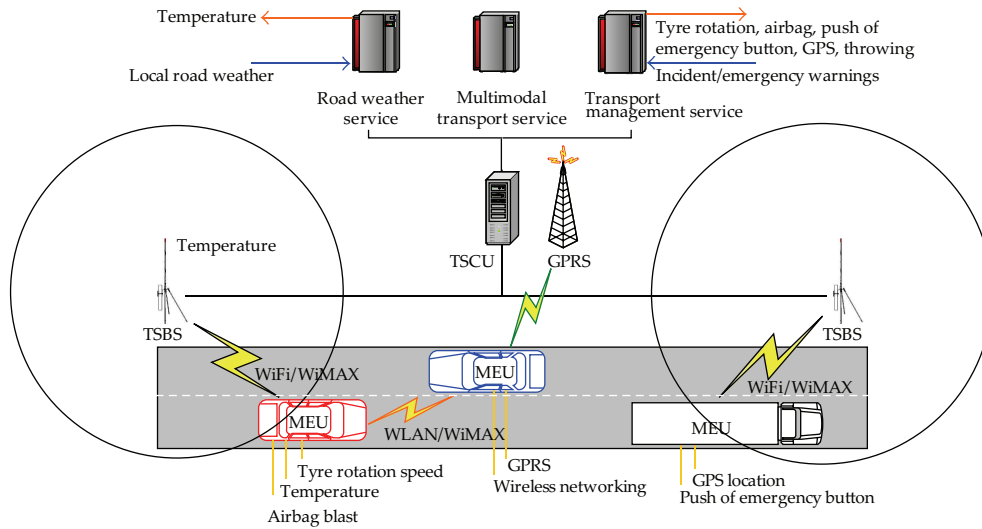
Temperature

Local road weather

Tyre rotation, airbag, push of emergency button, GPS, throwing

Incident/emergency warnings

Road weather service

Multimodal transport service

Transport management service

Temperature

TSCU

GPRS

TSBS

TSBS

WiFi/WiMAX

MEU

WiFi/WiMAX

MEU

WLAN/WiMAX

MEU

Tyre rotation speed

Temperature

Airbag blast

GPRS

Wireless networking

GPS location

Push of emergency button